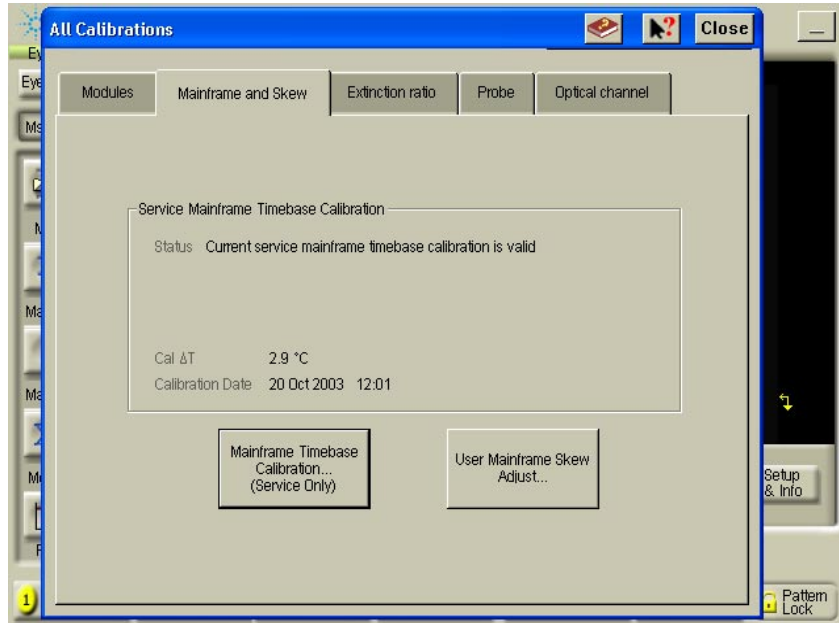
All Calibrations

Close

Modules

Mainframe and Skew

Extinction ratio

Probe

Optical channel

Service Mainframe Timebase Calibration

Status Current service mainframe timebase calibration is valid

Cal ΔT 2.9 °C

Calibration Date 20 Oct 2003 12:01

Mainframe Timebase Calibration... (Service Only)

User Mainframe Skew Adjust...

Setup & Info

Pattern Lock

1